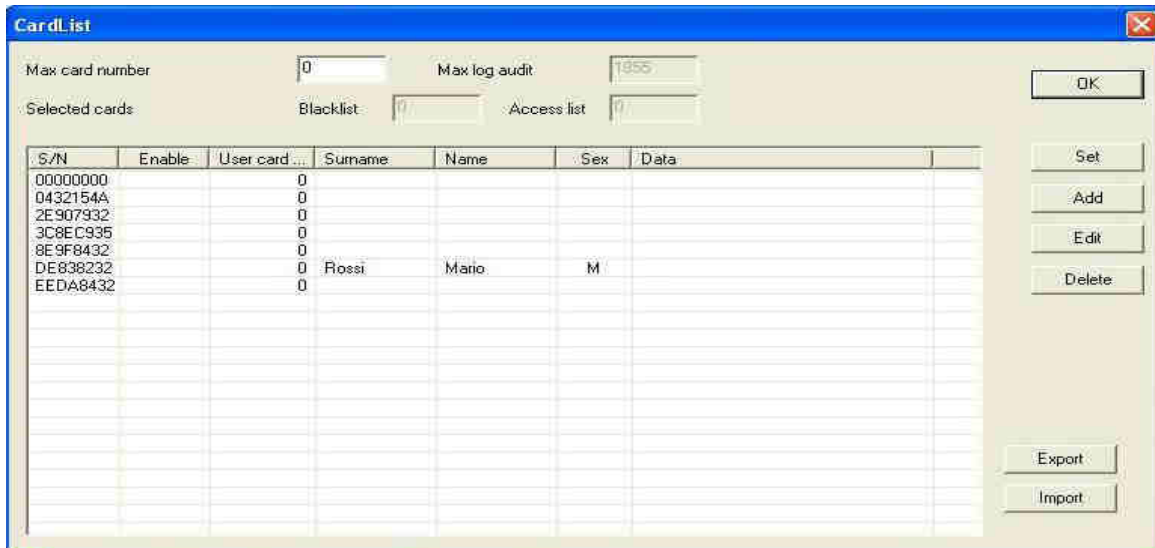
CardList

Max card number 0 Max log audit 1855

Selected cards Blacklist 0 Access list 0

OK

| S/N | Enable | User card ... | Surname | Name | Sex | Data |
|---|---|---|---|---|---|---|
| 00000000 | | 0 | | | | |
| 0432154A | | 0 | | | | |
| 2E907932 | | 0 | | | | |
| 3C8EC935 | | 0 | | | | |
| 8E9F8432 | | 0 | | | | |
| DE838232 | | 0 | Rossi | Mario | M | |
| EEDA8432 | | 0 | | | | |

Set
Add
Edit
Delete

Export
Import